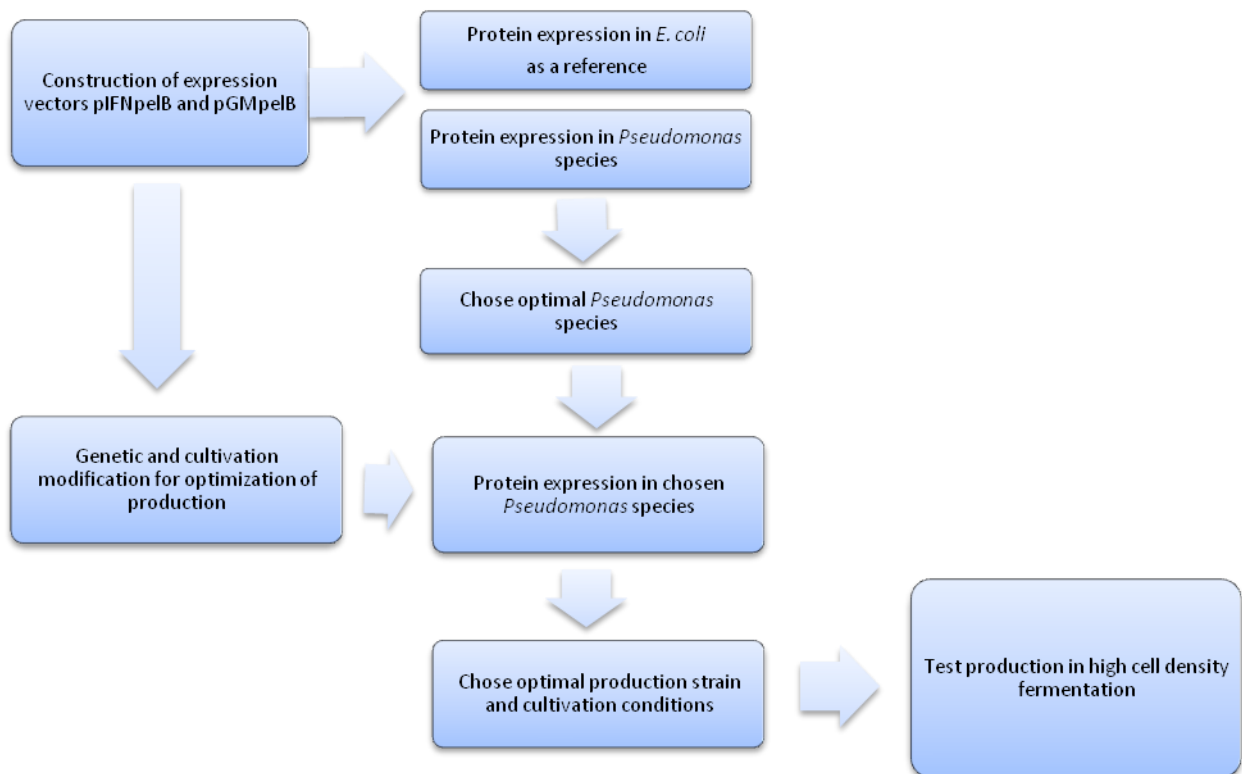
Construction of expression vectors pIFNpelB and pGMpelB

Protein expression in E. coli as a reference

Protein expression in Pseudomonas species

Chose optimal Pseudomonas species

Genetic and cultivation modification for optimization of production

Protein expression in chosen Pseudomonas species

Chose optimal production strain and cultivation conditions

Test production in high cell density fermentation